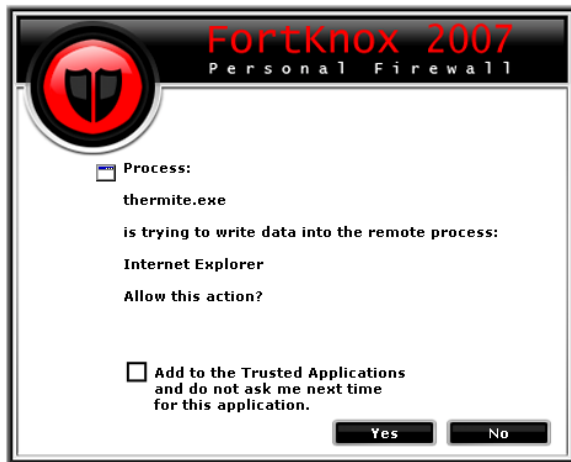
FortKnox 2007
Personal Firewall

Process:

thermite.exe

is trying to write data into the remote process:

Internet Explorer

Allow this action?

Add to the Trusted Applications and do not ask me next time for this application.

Yes

No